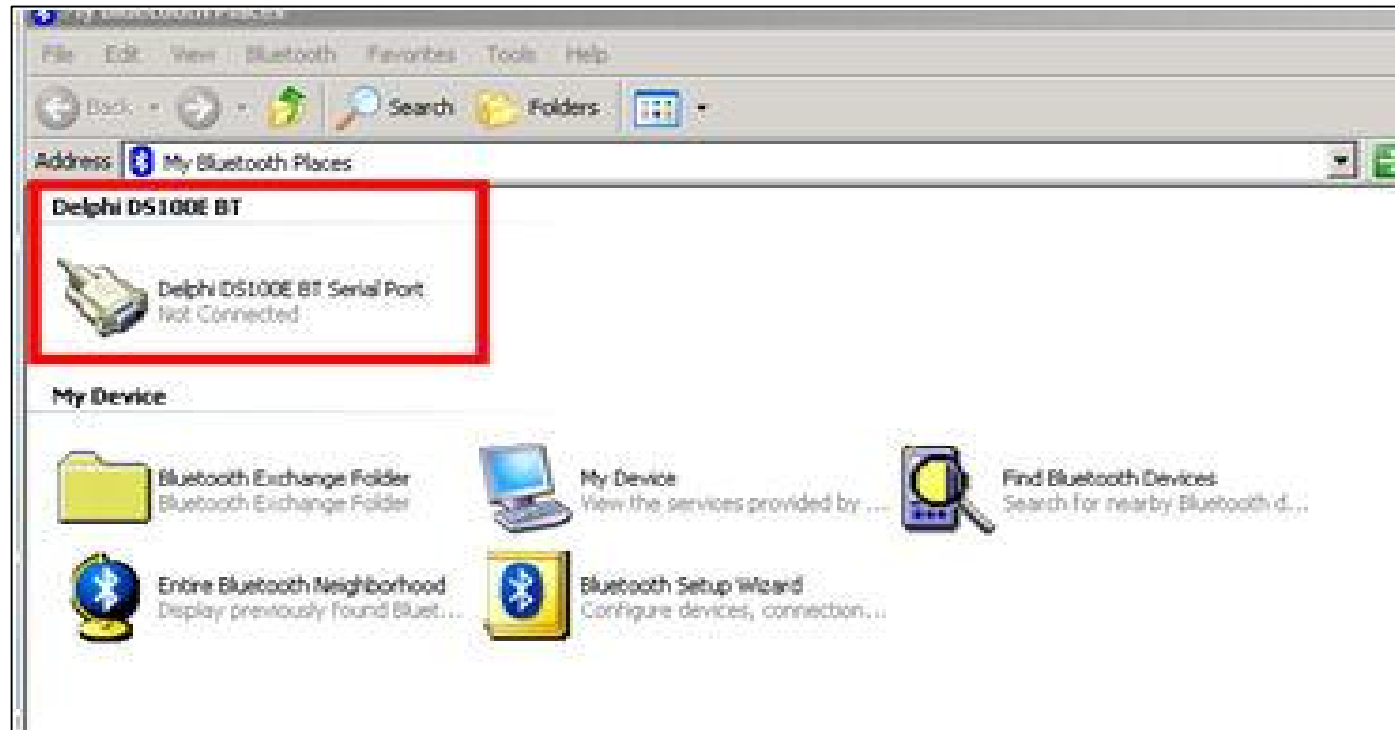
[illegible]

File Edit View Bluetooth Favorites Tools Help

Back Search Folders

Address My Bluetooth Places

Delphi DS100E BT

Delphi DS100E BT Serial Port
Not Connected

My Device

Bluetooth Exchange Folder
Bluetooth Exchange Folder

My Device
View the services provided by ...

Find Bluetooth Devices
Search for nearby Bluetooth d...

Entire Bluetooth Neighborhood
Display previously found Bluet...

Bluetooth Setup Wizard
Configure devices, connection...